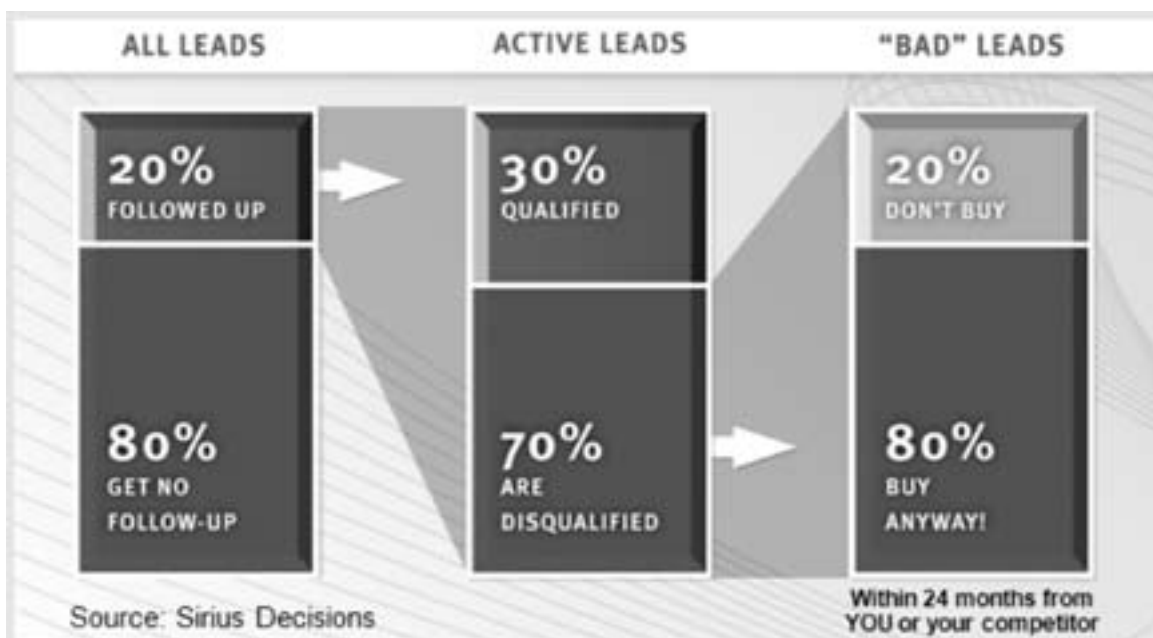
ALL LEADS

20%
FOLLOWED UP

80%
GET NO FOLLOW-UP

ACTIVE LEADS

30%
QUALIFIED

70%
ARE DISQUALIFIED

"BAD" LEADS

20%
DON'T BUY

80%
BUY ANYWAY!

Source: Sirius Decisions

Within 24 months from YOU or your competitor